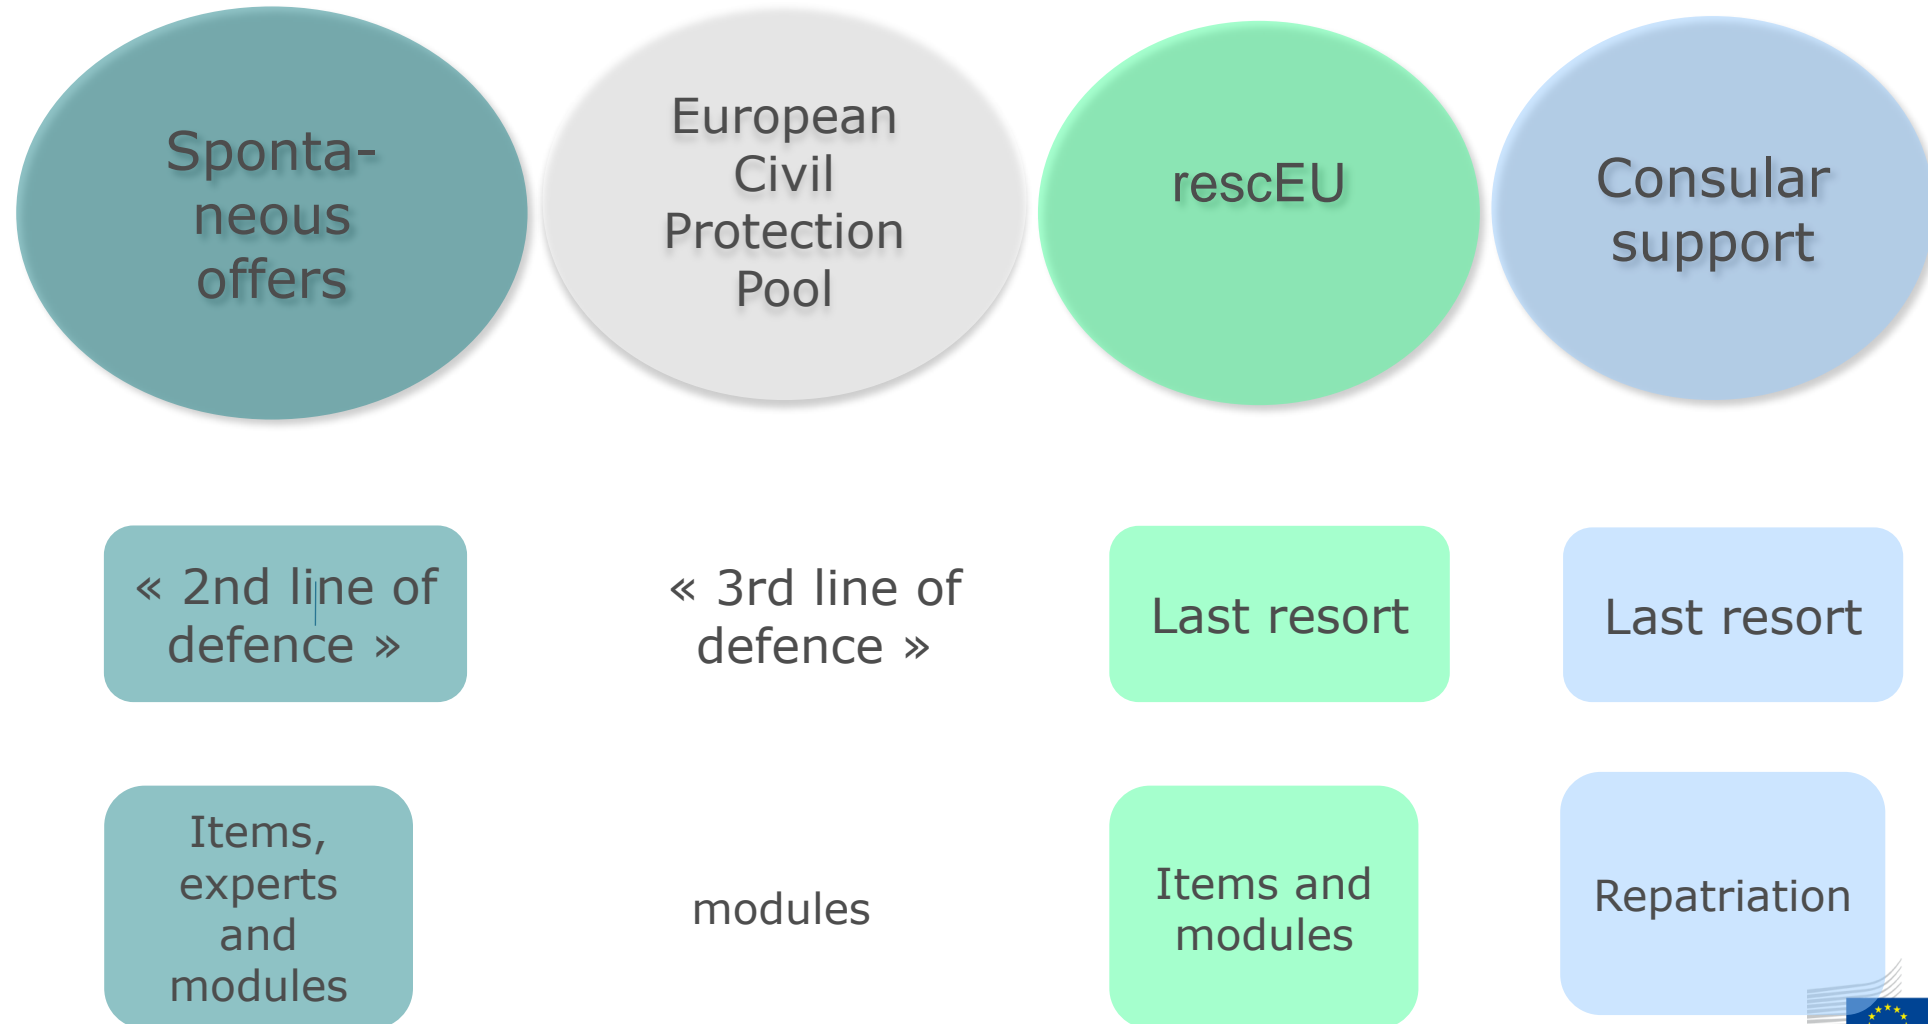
Spontaneous offers

European Civil Protection Pool

rescEU

Consular support

« 2nd line of defence »

« 3rd line of defence »

Last resort

Last resort

Items, experts and modules

modules

Items and modules

Repatriation